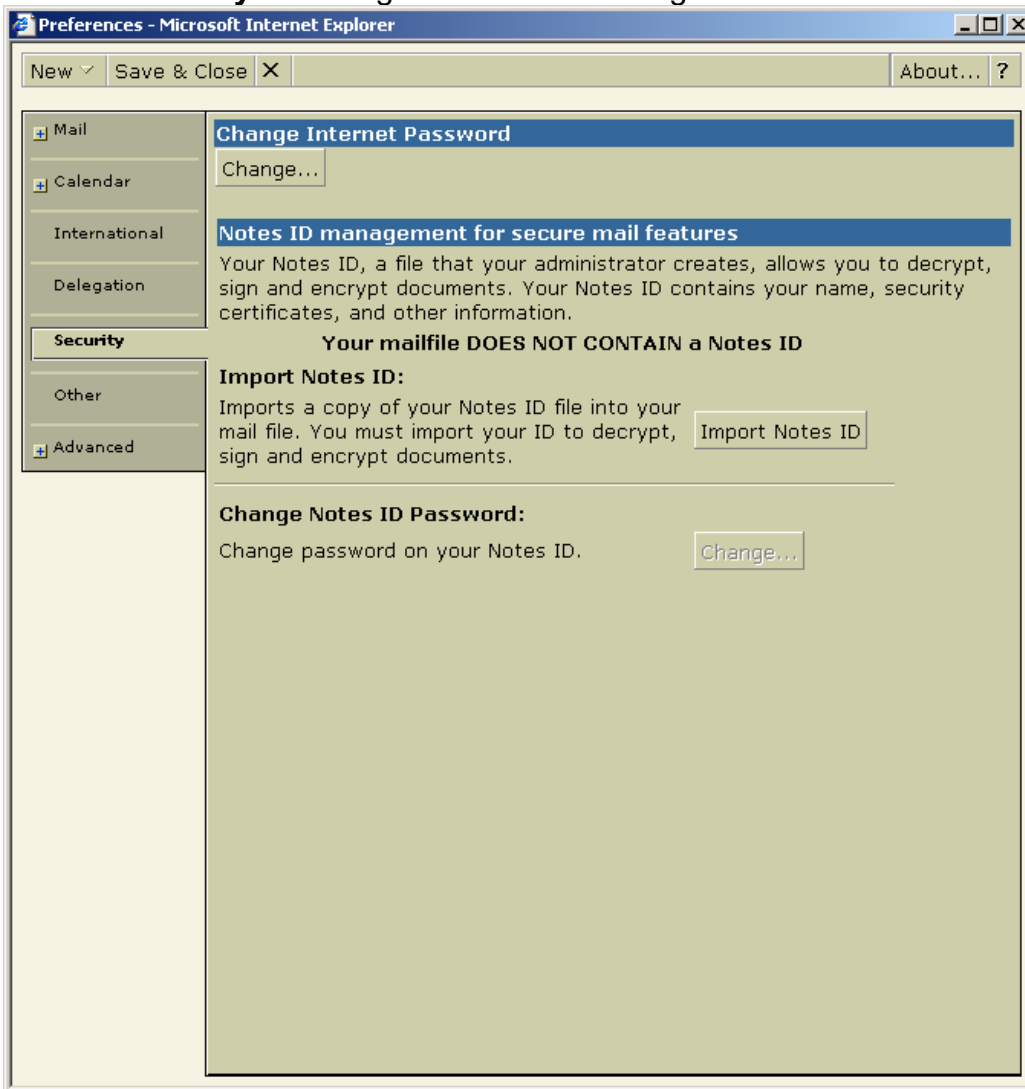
Preferences - Microsoft Internet Explorer

New Save & Close X About... ?

Mail
Calendar
International
Delegation
Security
Other
Advanced

Change Internet Password
Change...

Notes ID management for secure mail features
Your Notes ID, a file that your administrator creates, allows you to decrypt, sign and encrypt documents. Your Notes ID contains your name, security certificates, and other information.

Your mailfile DOES NOT CONTAIN a Notes ID

Import Notes ID:
Imports a copy of your Notes ID file into your mail file. You must import your ID to decrypt, sign and encrypt documents.
Import Notes ID

Change Notes ID Password:
Change password on your Notes ID.
Change...